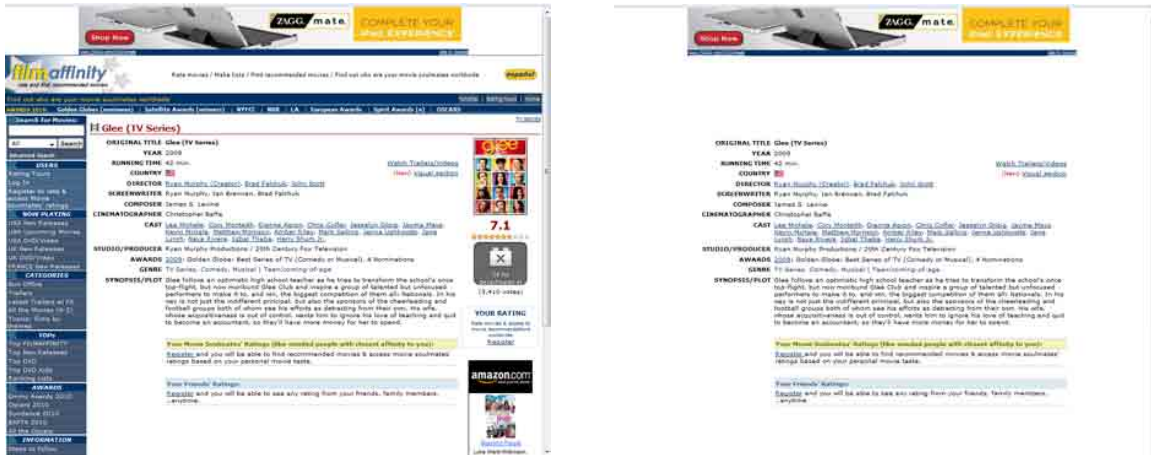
Shop Now
ZAGG mate
COMPLETE YOUR iPad EXPERIENCE

film affinity
Rate movies / Make lists / Find recommended movies / Find out who are your movie soulmates worldwide

Glee (TV Series)

ORIGINAL TITLE Glee (TV Series)
YEAR 2009
RUNNING TIME 42 min.
COUNTRY
DIRECTOR Ryan Murphy (Creator), Brad Falchuk, John Scott
SCREENWRITER Ryan Murphy, Ian Brennan, Brad Falchuk
COMPOSER James S. Levine
CINEMATOGRAPHER Christopher Baffa
CAST Lea Michele, Cory Monteith, Dianna Agron, Chris Colfer, Jessalyn Gilsig, Jayma Mays, Kevin McHale, Matthew Morrison, Amber Riley, Mark Salling, Jenna Ushkowitz, Jane Lynch, Naya Rivera, Iqbal Theba, Harry Shum Jr.
STUDIO/PRODUCER Ryan Murphy Productions / 20th Century Fox Television
AWARDS 2009: Golden Globe: Best Series of TV (Comedy or Musical). 4 Nominations
GENRE TV Series. Comedy. Musical | Teen/coming of age
SYNOPSIS/PLOT Glee follows an optimistic high school teacher as he tries to transform the school's once top-flight, but now moribund Glee Club and inspire a group of talented but unfocused performers to make it to, and win, the biggest competition of them all: Nationals. In his way is not just the indifferent principal, but also the sponsors of the cheerleading and football groups both of whom see his efforts as detracting from their own. His wife, whose acquisitiveness is out of control, wants him to ignore his love of teaching and quit to become an accountant, so they'll have more money for her to spend.

Watch Trailers/Videos
(new) Visual section

7.1
(3,410 votes)

YOUR RATING
Register

Your Movie Soulmates' Ratings (the people with closest affinity to you):
Register and you will be able to find recommended movies & access movie soulmates' ratings based on your personal movie taste.

Your Friends' Ratings:
Register and you will be able to see any rating from your friends, family members... anyone.

amazon.com

Search for Movies:
Search
USERS
NOW PLAYING
CATEGORIES
TOPs
AWARDS
INFORMATION

ORIGINAL TITLE Glee (TV Series)
YEAR 2009
RUNNING TIME 42 min.
COUNTRY
DIRECTOR Ryan Murphy (Creator), Brad Falchuk, John Scott
SCREENWRITER Ryan Murphy, Ian Brennan, Brad Falchuk
COMPOSER James S. Levine
CINEMATOGRAPHER Christopher Baffa
CAST Lea Michele, Cory Monteith, Dianna Agron, Chris Colfer, Jessalyn Gilsig, Jayma Mays, Kevin McHale, Matthew Morrison, Amber Riley, Mark Salling, Jenna Ushkowitz, Jane Lynch, Naya Rivera, Iqbal Theba, Harry Shum Jr.
STUDIO/PRODUCER Ryan Murphy Productions / 20th Century Fox Television
AWARDS 2009: Golden Globe: Best Series of TV (Comedy or Musical). 4 Nominations
GENRE TV Series. Comedy. Musical | Teen/coming of age
SYNOPSIS/PLOT Glee follows an optimistic high school teacher as he tries to transform the school's once top-flight, but now moribund Glee Club and inspire a group of talented but unfocused performers to make it to, and win, the biggest competition of them all: Nationals. In his way is not just the indifferent principal, but also the sponsors of the cheerleading and football groups both of whom see his efforts as detracting from their own. His wife, whose acquisitiveness is out of control, wants him to ignore his love of teaching and quit to become an accountant, so they'll have more money for her to spend.

Watch Trailers/Videos
(new) Visual section

Your Movie Soulmates' Ratings (the people with closest affinity to you):
Register and you will be able to find recommended movies & access movie soulmates' ratings based on your personal movie taste.

Your Friends' Ratings:
Register and you will be able to see any rating from your friends, family members... anyone.